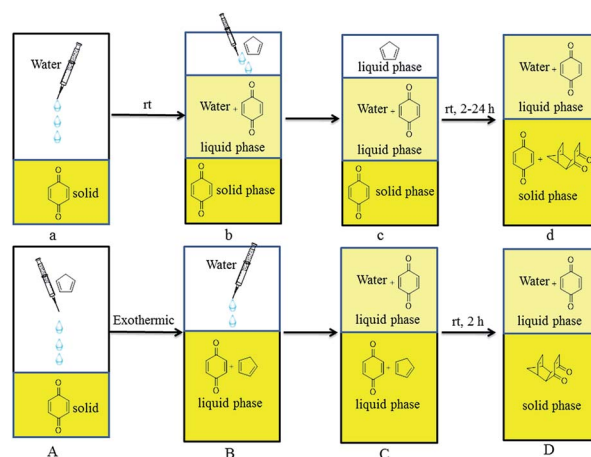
Water

solid

a

rt

Water +

liquid phase

solid phase

b

liquid phase

Water +

liquid phase

solid phase

c

rt, 2-24 h

Water +

liquid phase

+

solid phase

d

solid

A

Exothermic

Water

+

liquid phase

B

Water +

liquid phase

+

liquid phase

C

rt, 2 h

Water +

liquid phase

solid phase

D